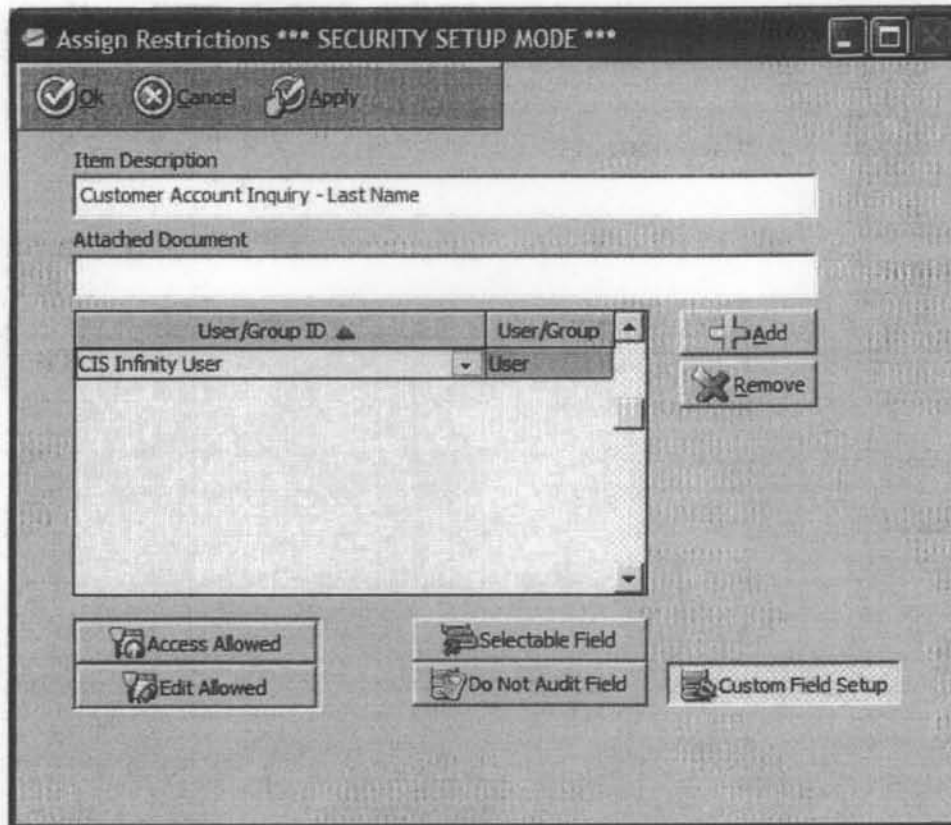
Assign Restrictions *** SECURITY SETUP MODE ***

Ok Cancel Apply

Item Description

Customer Account Inquiry - Last Name

Attached Document

| User/Group ID | User/Group |
|---|---|
| CIS Infinity User | User |

Add

Remove

Access Allowed

Edit Allowed

Selectable Field

Do Not Audit Field

Custom Field Setup